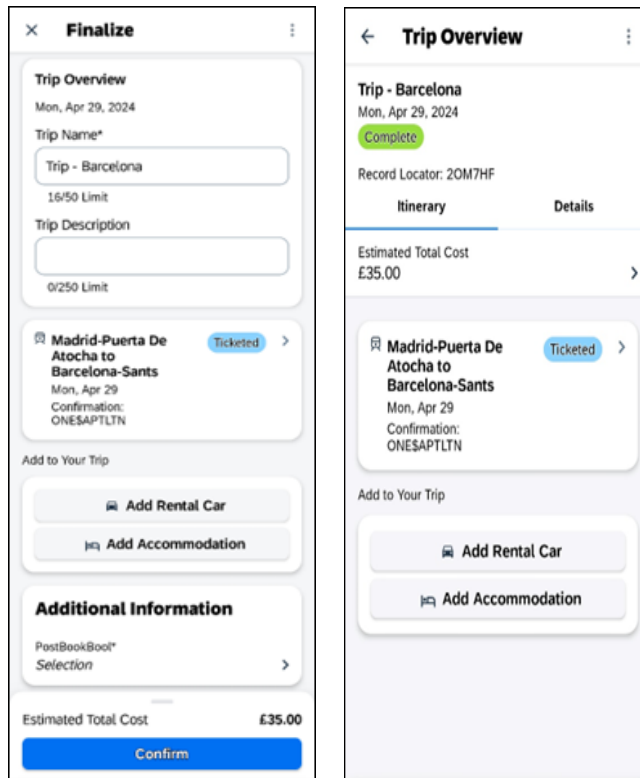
Finalize

Trip Overview
Mon, Apr 29, 2024

Trip Name*
Trip - Barcelona
16/50 Limit

Trip Description

0/250 Limit

Madrid-Puerta De Atocha to Barcelona-Sants
Ticketed
Mon, Apr 29
Confirmation: ONE$APTLTN

Add to Your Trip
Add Rental Car
Add Accommodation

Additional Information
PostBookBool*
Selection

Estimated Total Cost £35.00
Confirm

Trip Overview

Trip - Barcelona
Mon, Apr 29, 2024
Complete
Record Locator: 2OM7HF

Itinerary
Details

Estimated Total Cost
£35.00

Madrid-Puerta De Atocha to Barcelona-Sants
Ticketed
Mon, Apr 29
Confirmation: ONE$APTLTN

Add to Your Trip
Add Rental Car
Add Accommodation